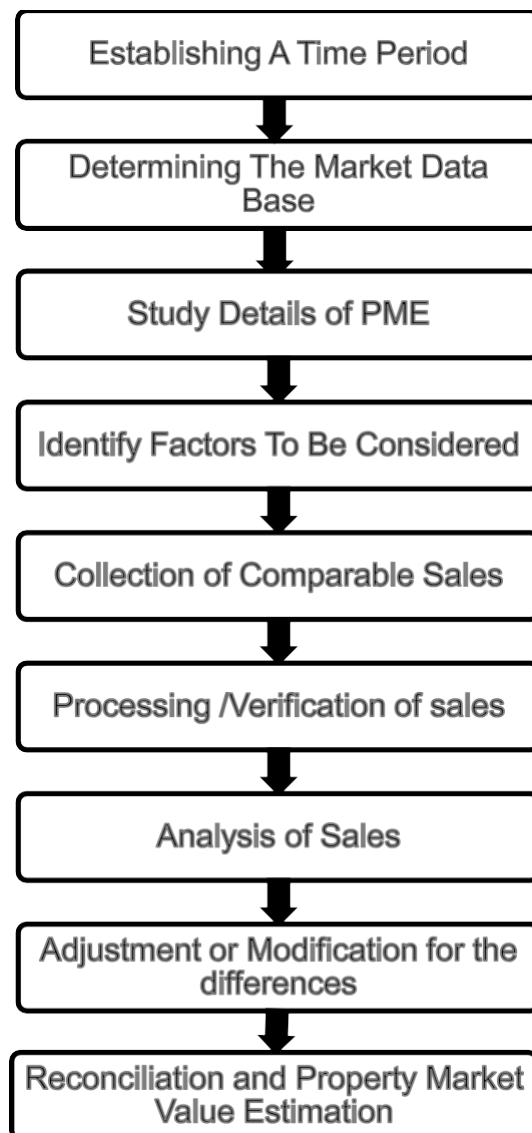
Establishing A Time Period

Determining The Market Data Base

Study Details of PME

Identify Factors To Be Considered

Collection of Comparable Sales

Processing /Verification of sales

Analysis of Sales

Adjustment or Modification for the differences

Reconciliation and Property Market Value Estimation